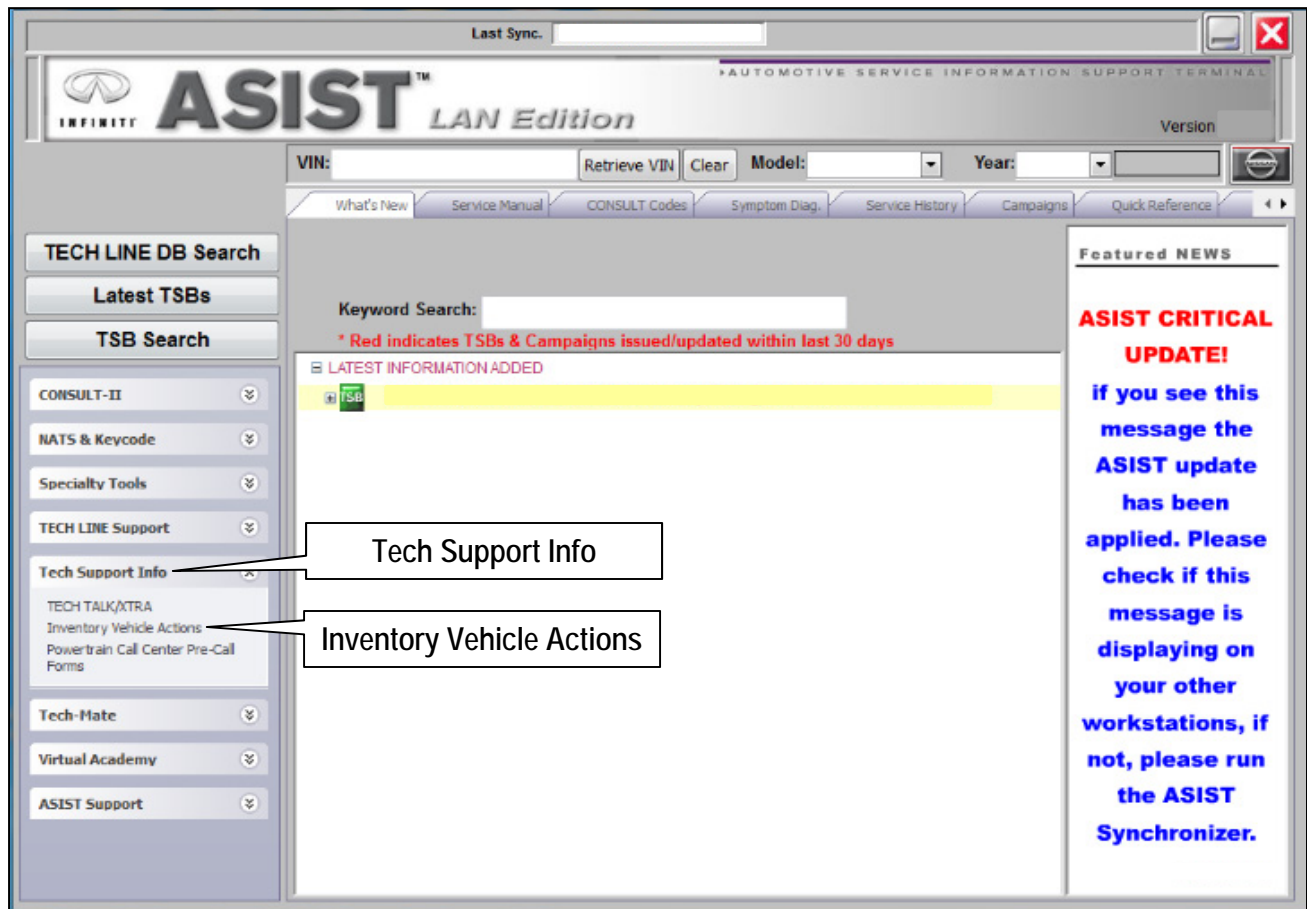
Last Sync.

INFINITI ASIST™ LAN Edition

AUTOMOTIVE SERVICE INFORMATION SUPPORT TERMINAL

Version

VIN: Retrieve VIN Clear Model: Year:

What's New | Service Manual | CONSULT Codes | Symptom Diag. | Service History | Campaigns | Quick Reference

TECH LINE DB Search

Latest TSBs

TSB Search

CONSULT-II

NATS & Keycode

Specialty Tools

TECH LINE Support

Tech Support Info

TECH TALK/XTRA
Inventory Vehicle Actions
Powertrain Call Center Pre-Call Forms

Tech-Mate

Virtual Academy

ASIST Support

Keyword Search:

* Red indicates TSBs & Campaigns issued/updated within last 30 days

LATEST INFORMATION ADDED

TSB

Tech Support Info

Inventory Vehicle Actions

Featured NEWS

ASIST CRITICAL UPDATE!

if you see this message the ASIST update has been applied. Please check if this message is displaying on your other workstations, if not, please run the ASIST Synchronizer.